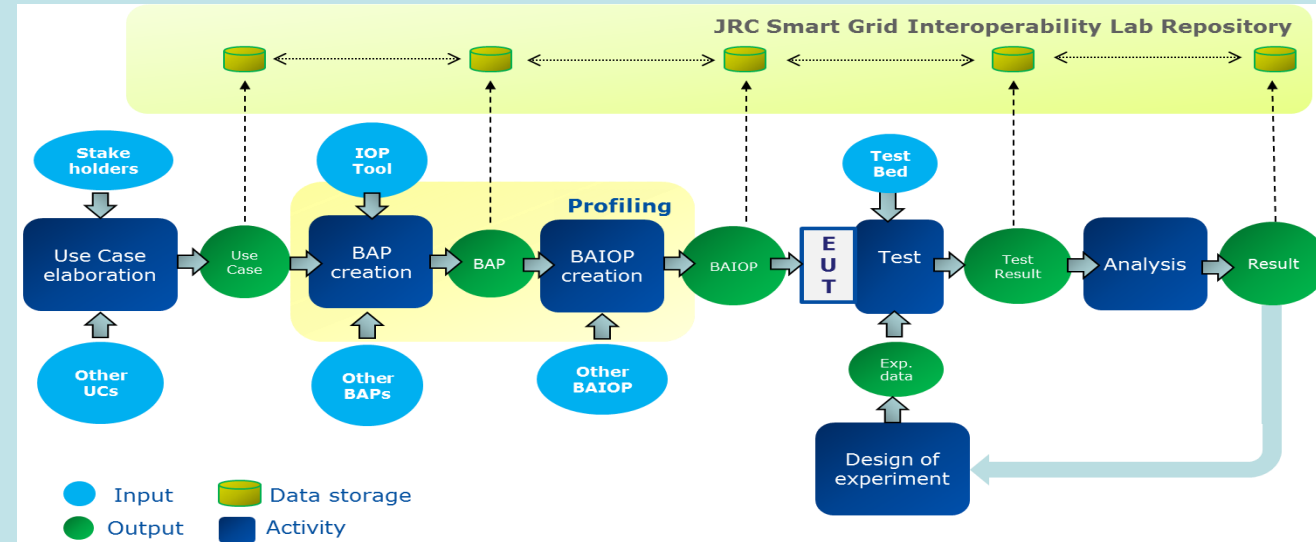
JRC Smart Grid Interoperability Lab Repository

Stake holders

Use Case elaboration

Other UCs

Use Case

IOP Tool

Profiling

BAP creation

Other BAPs

BAP

BAIOP creation

Other BAIOP

BAIOP

E U T

Test Bed

Test

Exp. data

Design of experiment

Test Result

Analysis

Result

Input

Output

Data storage

Activity